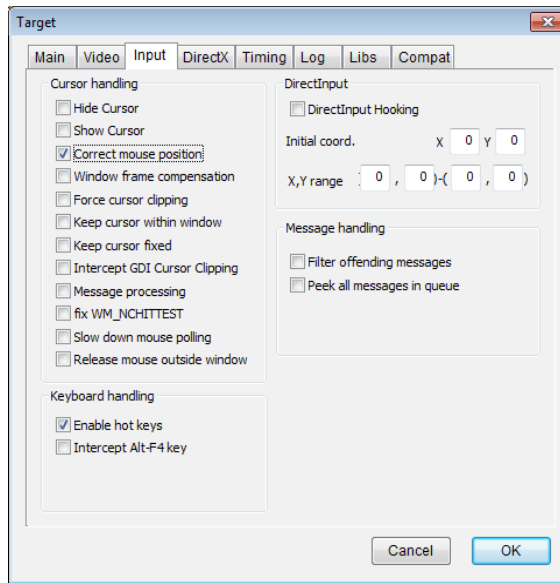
Target

Main | Video | Input | DirectX | Timing | Log | Libs | Compat

Cursor handling
Hide Cursor
Show Cursor
Correct mouse position
Window frame compensation
Force cursor clipping
Keep cursor within window
Keep cursor fixed
Intercept GDI Cursor Clipping
Message processing
fix WM_NCHITTEST
Slow down mouse polling
Release mouse outside window

DirectInput
DirectInput Hooking
Initial coord. X 0 Y 0
X,Y range ( 0 , 0 )-( 0 , 0 )

Message handling
Filter offending messages
Peek all messages in queue

Keyboard handling
Enable hot keys
Intercept Alt-F4 key

Cancel
OK